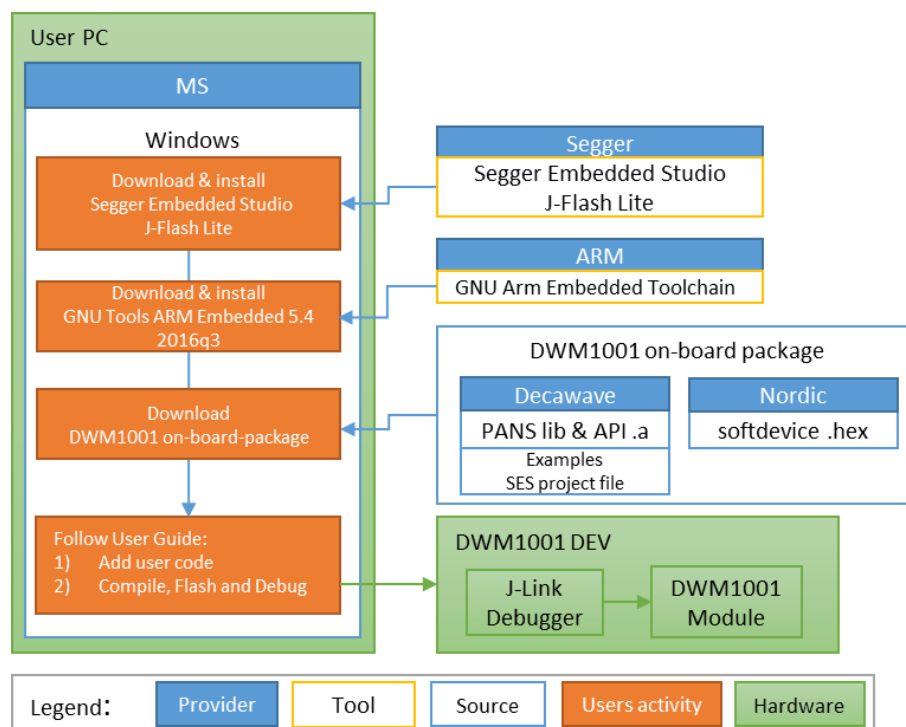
User PC

MS

Windows

Download & install
Segger Embedded Studio
J-Flash Lite

Download & install
GNU Tools ARM Embedded 5.4
2016q3

Download
DWM1001 on-board-package

Follow User Guide:
1) Add user code
2) Compile, Flash and Debug

Segger

Segger Embedded Studio
J-Flash Lite

ARM

GNU Arm Embedded Toolchain

DWM1001 on-board package

Decawave

PANS lib & API .a

Examples
SES project file

Nordic

softdevice .hex

DWM1001 DEV

J-Link
Debugger

DWM1001
Module

Legend: Provider Tool Source Users activity Hardware